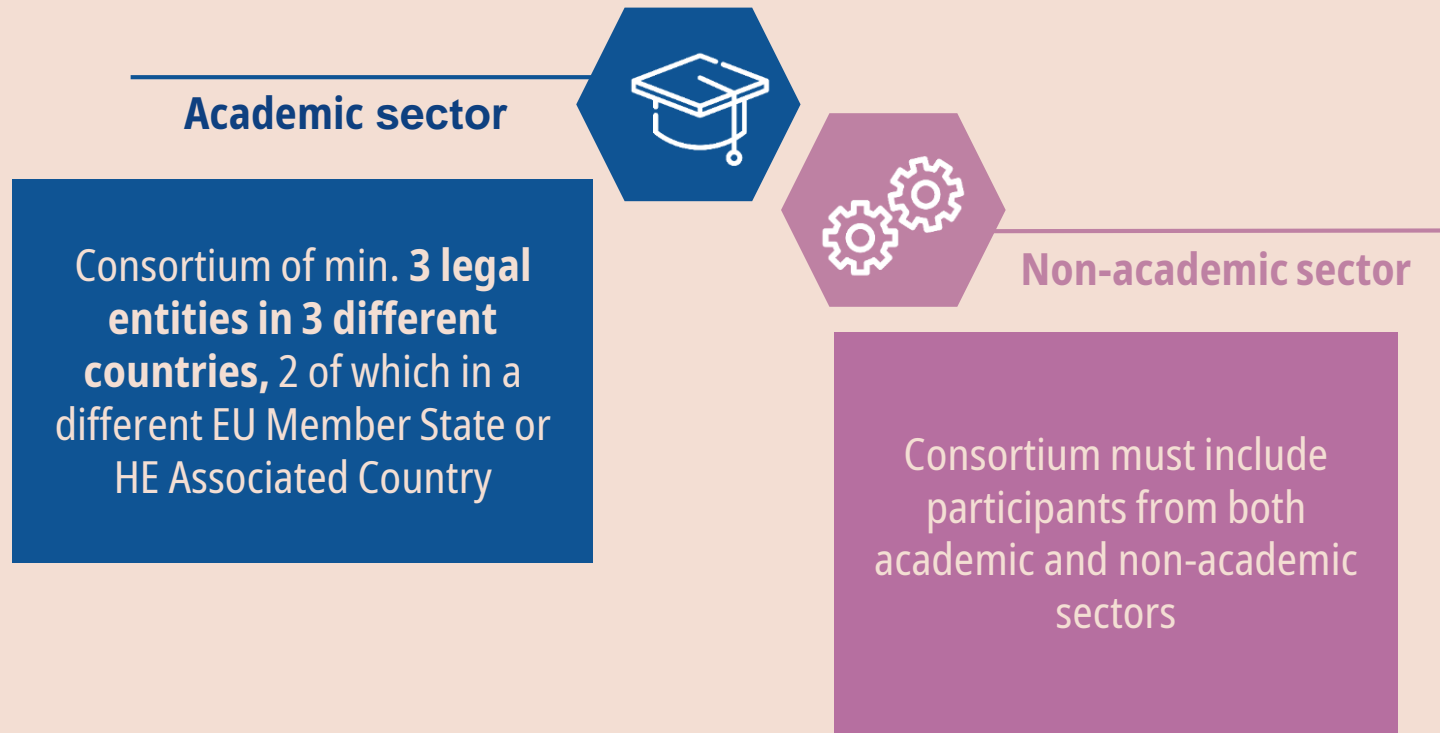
Academic sector

Consortium of min. **3 legal entities in 3 different countries,** 2 of which in a different EU Member State or HE Associated Country

Non-academic sector

Consortium must include participants from both academic and non-academic sectors